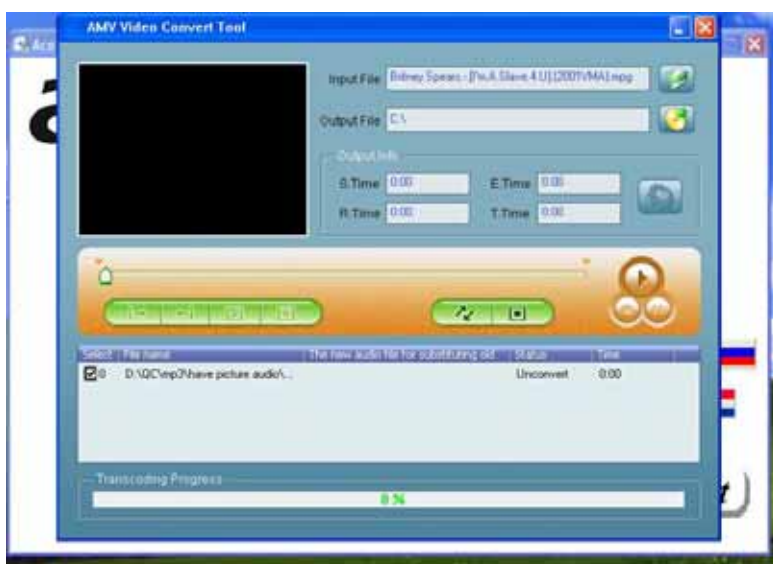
AMV Video Convert Tool

Input File Britney Spears - [I'm.A.Slave.4.U] [2001VMA].mpg

Output File C:\

Output Info

S.Time 0:00

E.Time 0:00

R.Time 0:00

T.Time 0:00

| Select | File name | The new audio file for substituting old... | Status | Time |
|---|---|---|---|---|
| 0 | D:\QC\mp3\have picture audio\... | | Unconvert | 0:00 |

Transcoding Progress

0 %